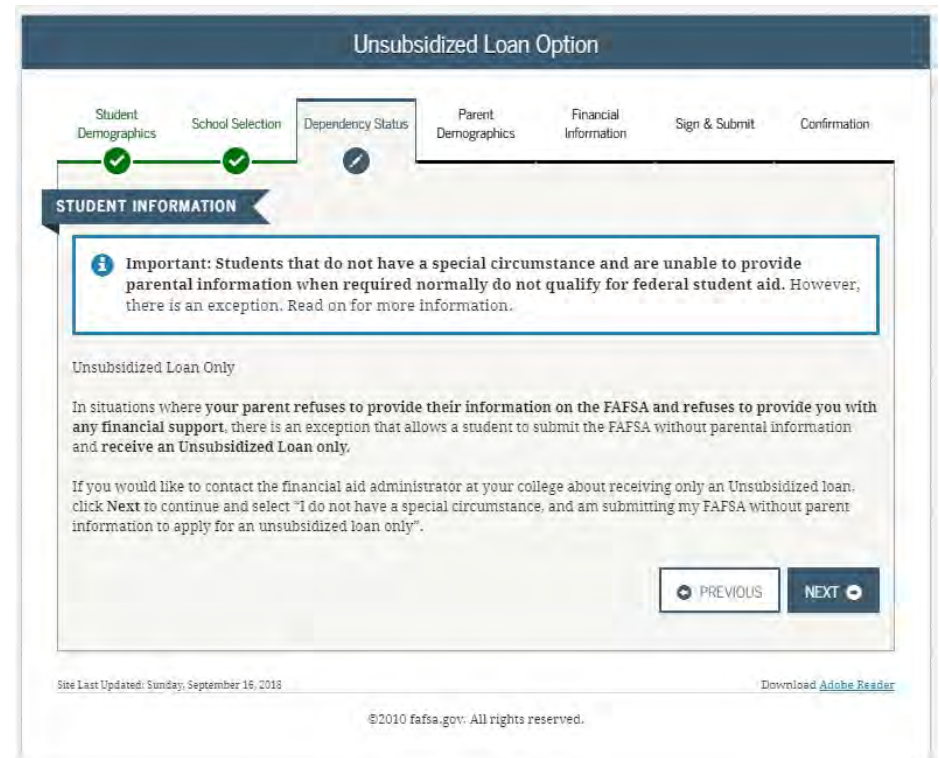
Unsubsidized Loan Option

Student Demographics

School Selection

Dependency Status

Parent Demographics

Financial Information

Sign & Submit

Confirmation

STUDENT INFORMATION

Important: Students that do not have a special circumstance and are unable to provide parental information when required normally do not qualify for federal student aid. However, there is an exception. Read on for more information.

Unsubsidized Loan Only

In situations where your parent refuses to provide their information on the FAFSA and refuses to provide you with any financial support, there is an exception that allows a student to submit the FAFSA without parental information and receive an Unsubsidized Loan only.

If you would like to contact the financial aid administrator at your college about receiving only an Unsubsidized loan, click Next to continue and select "I do not have a special circumstance, and am submitting my FAFSA without parent information to apply for an unsubsidized loan only".

PREVIOUS

NEXT

Site Last Updated: Sunday, September 16, 2018

Download Adobe Reader

©2010 fafsa.gov. All rights reserved.